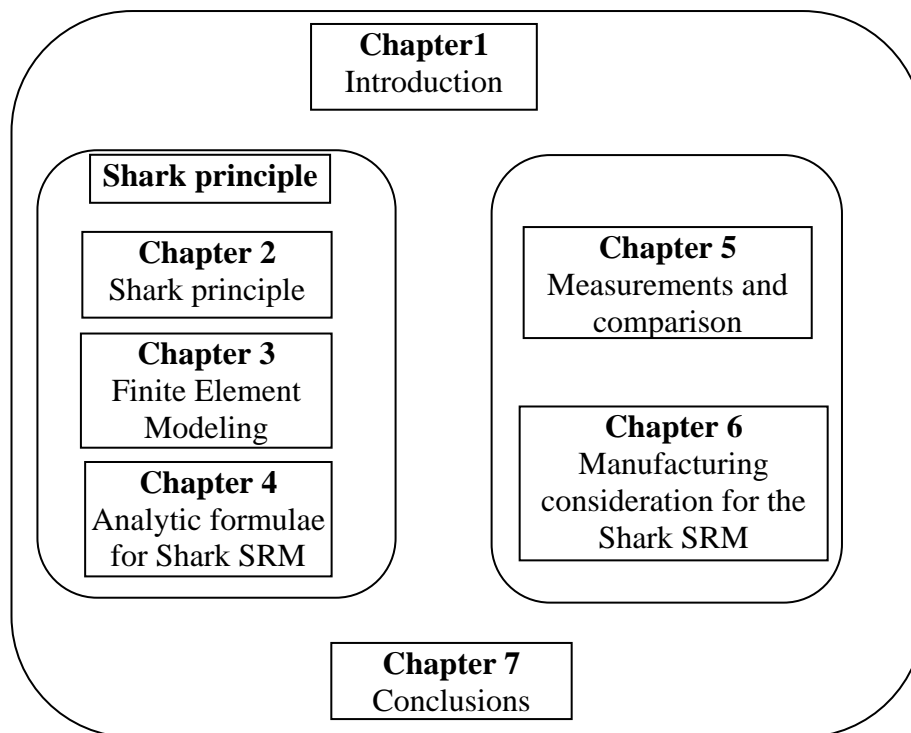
**Chapter1**
Introduction

**Shark principle**

**Chapter 2**
Shark principle

**Chapter 3**
Finite Element Modeling

**Chapter 4**
Analytic formulae for Shark SRM

**Chapter 5**
Measurements and comparison

**Chapter 6**
Manufacturing consideration for the Shark SRM

**Chapter 7**
Conclusions